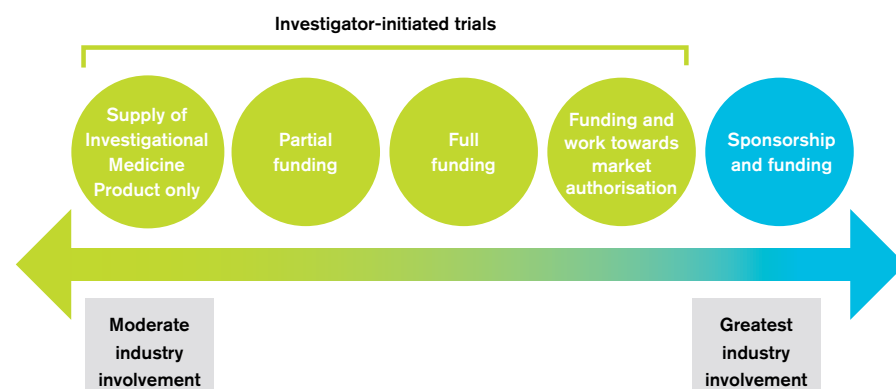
Investigator-initiated trials

Supply of Investigational Medicine Product only

Partial funding

Full funding

Funding and work towards market authorisation

Sponsorship and funding

Moderate industry involvement

Greatest industry involvement